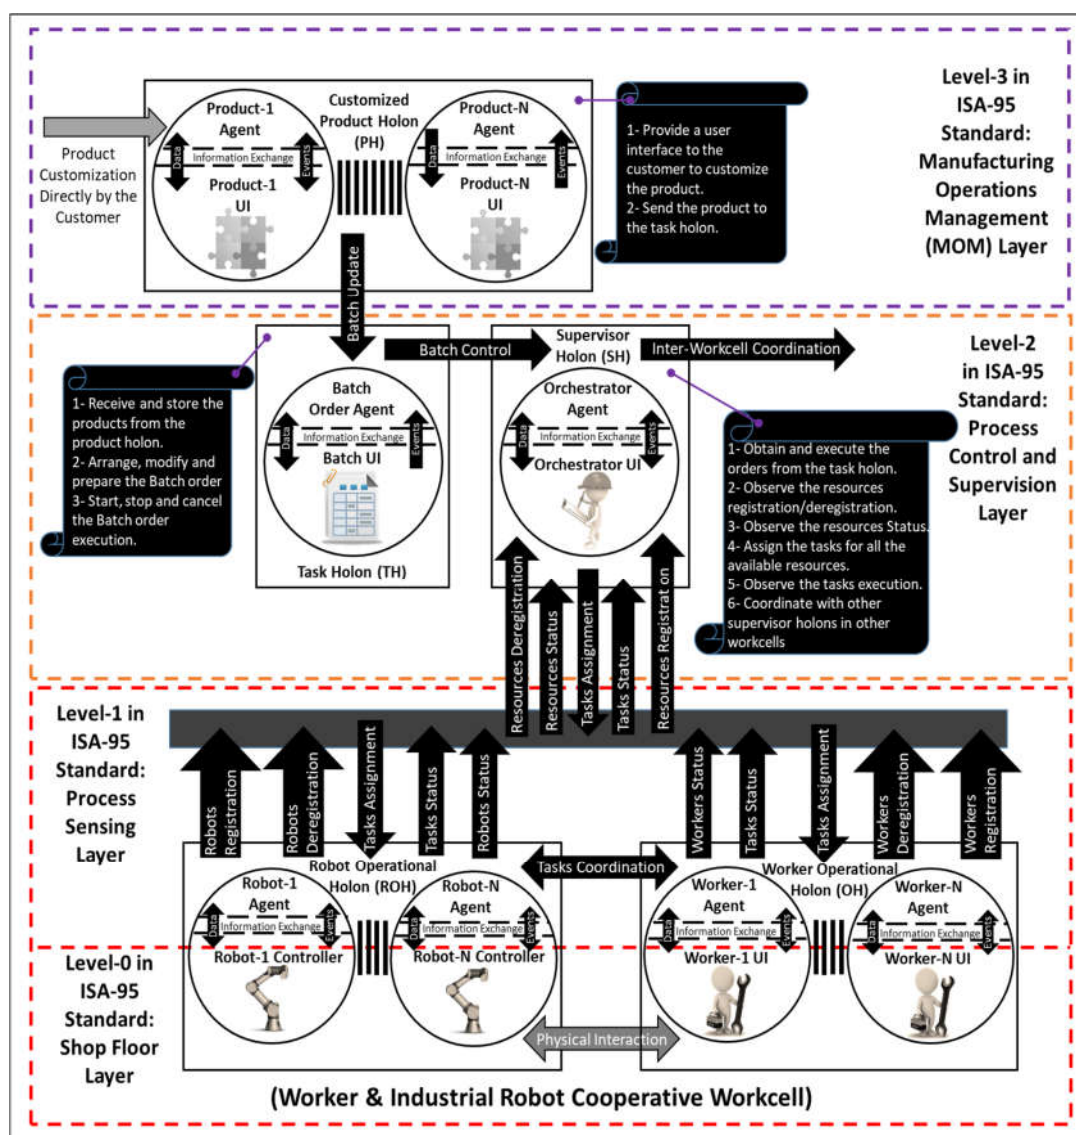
Level-3 in ISA-95 Standard: Manufacturing Operations Management (MOM) Layer

Product Customization Directly by the Customer

Product-1 Agent
Data
Information Exchange
Events
Product-1 UI

Customized Product Holon (PH)

Product-N Agent
Data
Information Exchange
Events
Product-N UI

1- Provide a user interface to the customer to customize the product.
2- Send the product to the task holon.

Batch Update

Level-2 in ISA-95 Standard: Process Control and Supervision Layer

1- Receive and store the products from the product holon.
2- Arrange, modify and prepare the Batch order
3- Start, stop and cancel the Batch order execution.

Batch Order Agent
Data
Information Exchange
Events
Batch UI
Task Holon (TH)

Batch Control

Supervisor Holon (SH)
Orchestrator Agent
Data
Information Exchange
Events
Orchestrator UI

Inter-Workcell Coordination

1- Obtain and execute the orders from the task holon.
2- Observe the resources registration/deregistration.
3- Observe the resources Status.
4- Assign the tasks for all the available resources.
5- Observe the tasks execution.
6- Coordinate with other supervisor holons in other workcells

Resources Deregistration
Resources Status
Tasks Assignment
Tasks Status
Resources Registrat on

Level-1 in ISA-95 Standard: Process Sensing Layer

Robots Registration
Robots Deregistration
Tasks Assignment
Tasks Status
Robots Status

Workers Status
Tasks Status
Tasks Assignment
Workers Deregistration
Workers Registration

Robot Operational Holon (ROH)
Tasks Coordination
Worker Operational Holon (OH)

Robot-1 Agent
Data
Information Exchange
Events
Robot-1 Controller

Robot-N Agent
Data
Information Exchange
Events
Robot-N Controller

Worker-1 Agent
Data
Information Exchange
Events
Worker-1 UI

Worker-N Agent
Data
Information Exchange
Events
Worker-N UI

Level-0 in ISA-95 Standard: Shop Floor Layer

Physical Interaction

(Worker & Industrial Robot Cooperative Workcell)